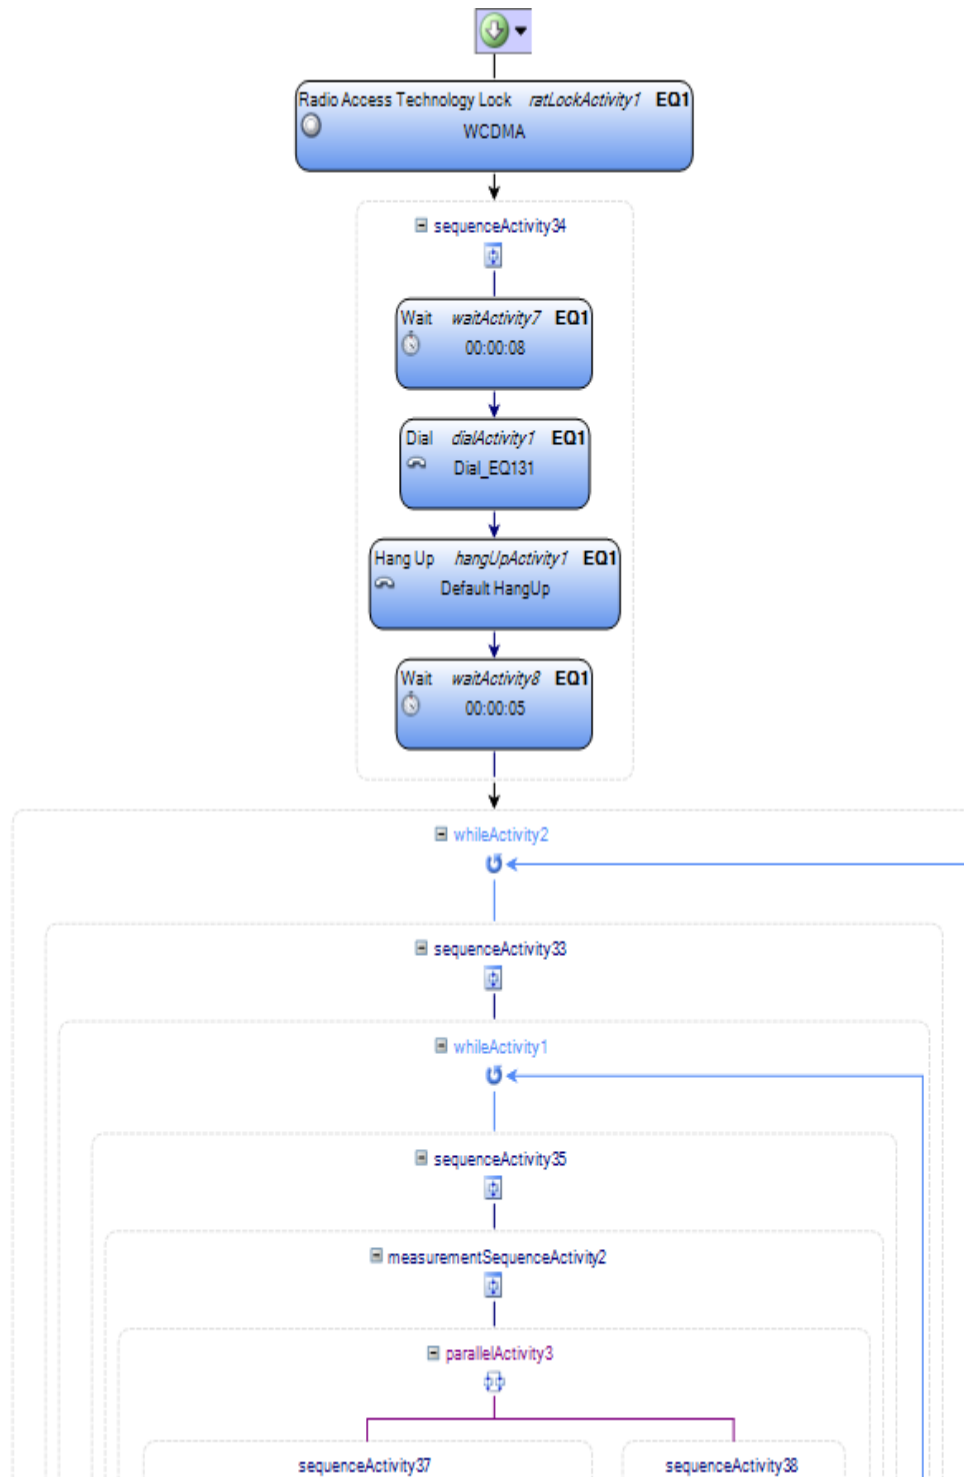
Radio Access Technology Lock ratLockActivity1 EQ1
WCDMA

sequenceActivity34

Wait waitActivity7 EQ1
00:00:08

Dial dialActivity1 EQ1
Dial_EQ131

Hang Up hangUpActivity1 EQ1
Default HangUp

Wait waitActivity8 EQ1
00:00:05

whileActivity2

sequenceActivity33

whileActivity1

sequenceActivity35

measurementSequenceActivity2

parallelActivity3

sequenceActivity37

sequenceActivity38